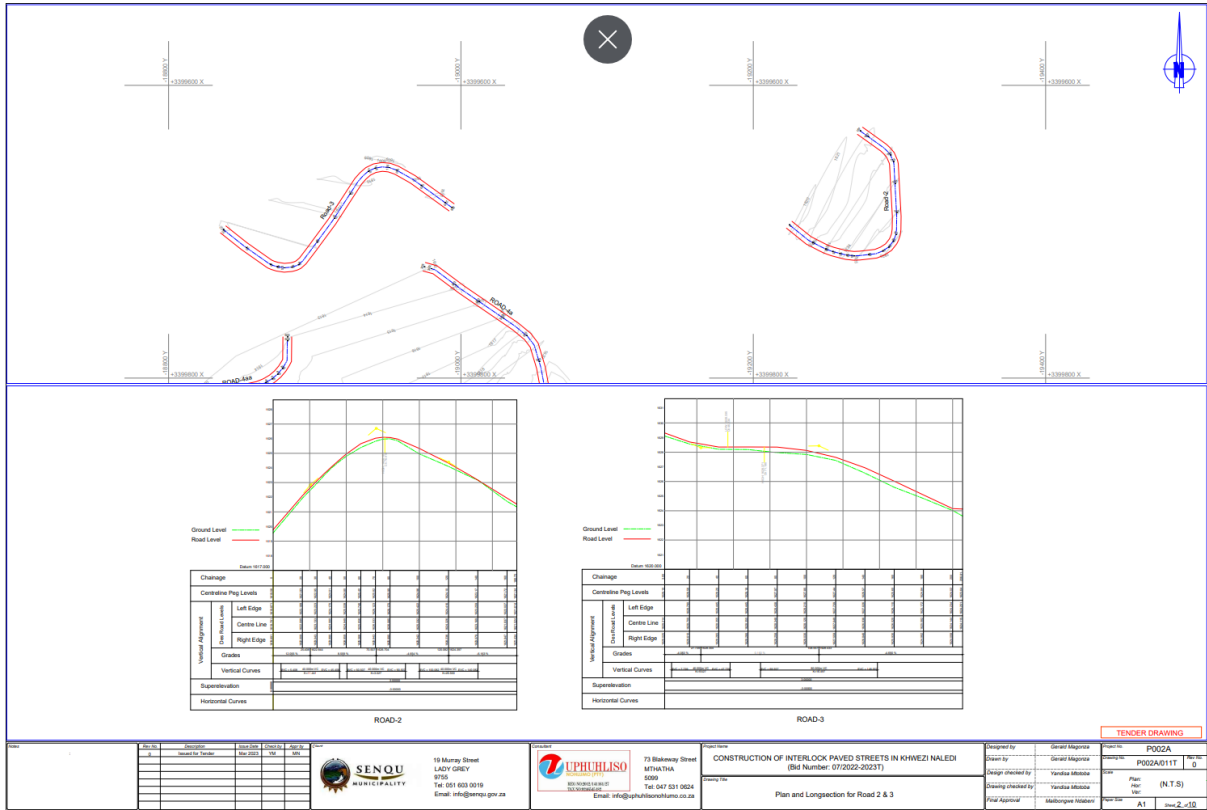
+3399600 X
+3399600 X
+3399600 X
+3399600 X
Road-3
ROAD-4aa
Road-2
ROAD-4aa
+3399600 X
+3399600 X
+3399600 X
+3399600 X

Ground Level
Road Level
Datum 1617.000

| Chainage |
|---|
| Centreline Peg Levels |
| Vertical Alignment | Des Road Levels | Left Edge |
| | | Centre Line |
| | | Right Edge |
| | Grades |
| | Vertical Curves |
| Superelevation |
| Horizontal Curves |

ROAD-2

Ground Level
Road Level
Datum 1620.000

| Chainage |
|---|
| Centreline Peg Levels |
| Vertical Alignment | Des Road Levels | Left Edge |
| | | Centre Line |
| | | Right Edge |
| | Grades |
| | Vertical Curves |
| Superelevation |
| Horizontal Curves |

ROAD-3

TENDER DRAWING

Notes

| Rev No | Description | Issue Date | Check by | Appr by |
|---|---|---|---|---|
| 0 | Issued for Tender | Mar 2023 | YM | MN |

Client
SENQU MUNICIPALITY
19 Murray Street
LADY GREY
9755
Tel: 051 603 0019
Email: info@senqu.gov.za

Consultant
UPHUHLISO
73 Blakeway Street
MTHATHA
5099
Tel: 047 531 0624
Email: info@uphuhlisonohlumo.co.za

Project Name
CONSTRUCTION OF INTERLOCK PAVED STREETS IN KHWEZI NALEDI
(Bid Number: 07/2022-2023T)

Drawing Title
Plan and Longsection for Road 2 & 3

| Designed by | Gerald Magonza |
|---|---|
| Drawn by | Gerald Magonza |
| Design checked by | Yandisa Mtoloba |
| Drawing checked by | Yandisa Mtoloba |
| Final Approval | Mailbongwe Ndabeni |

Project No. P002A
Drawing No. P002A/011T
Rev No. 0
Scale
Plan:
Hor: (N.T.S)
Ver:
Paper Size A1
Sheet 2 of 10